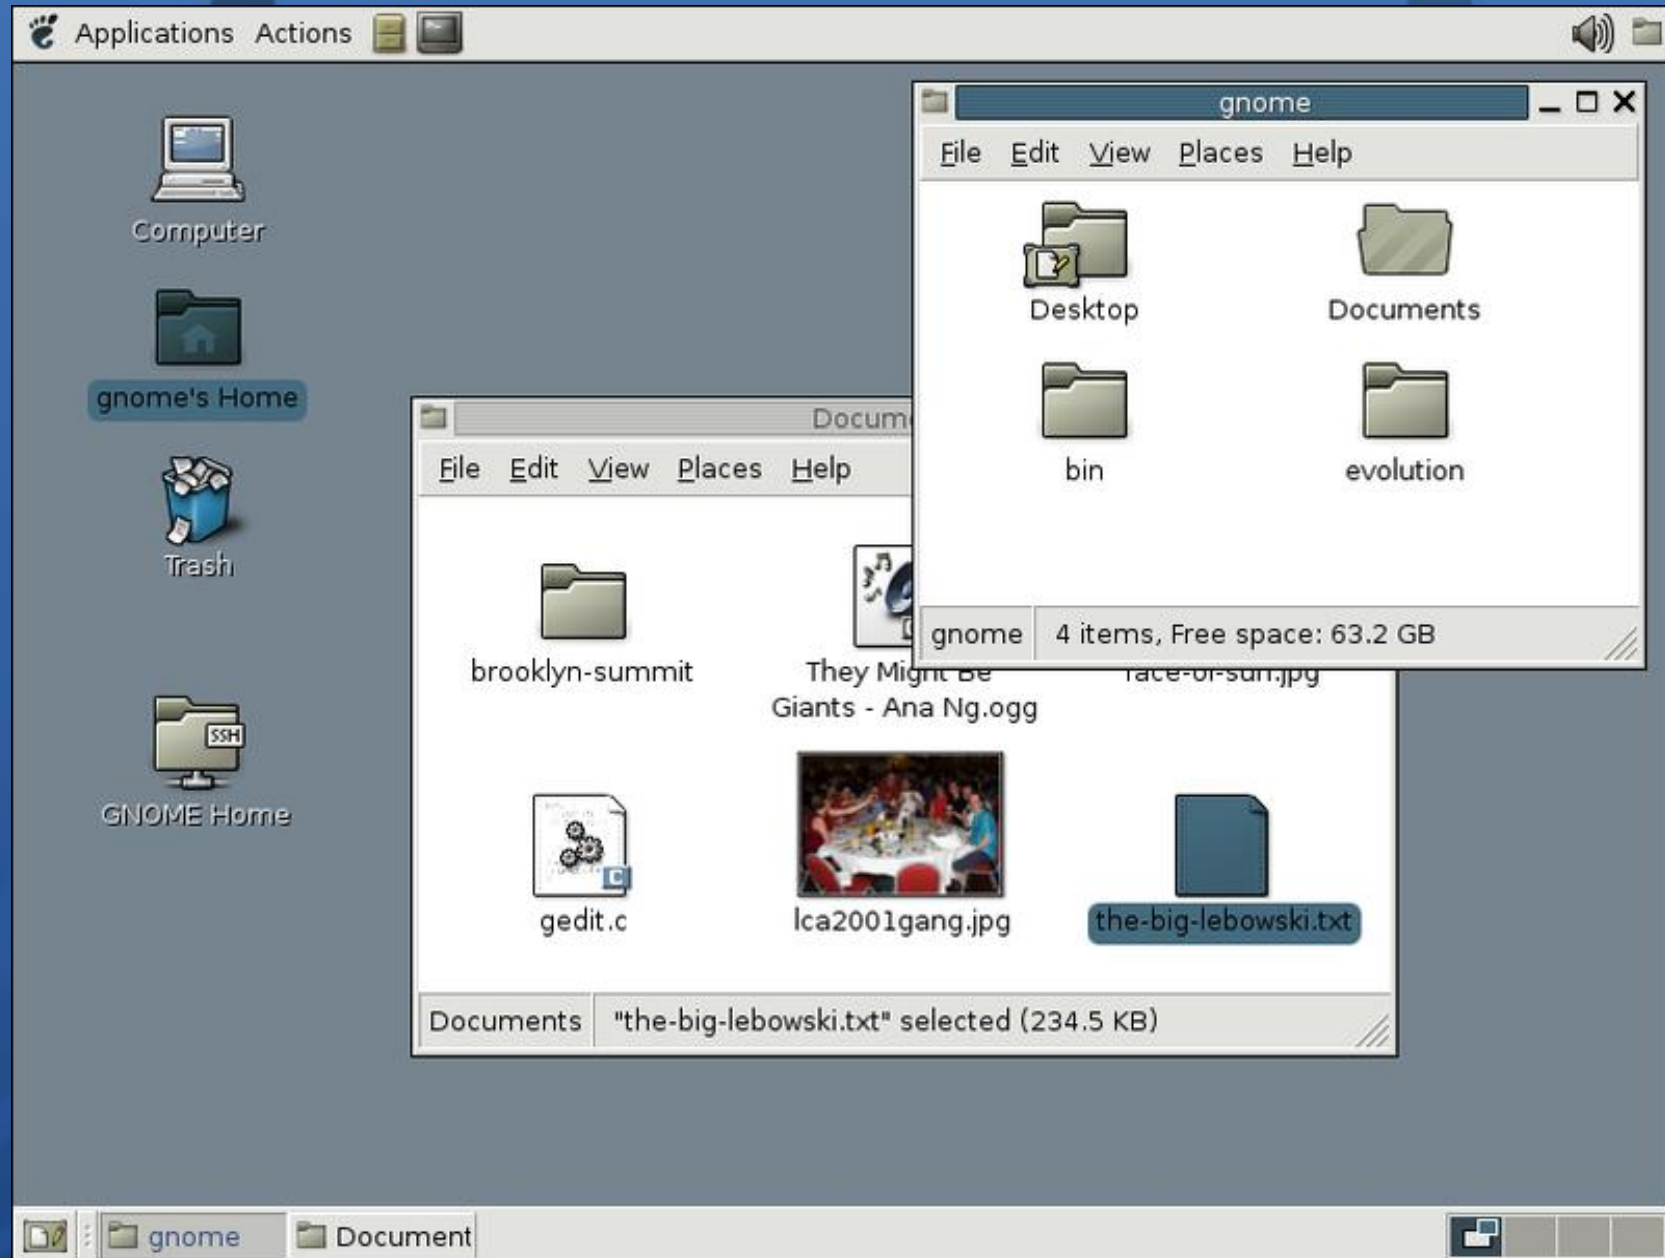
Applications Actions

Computer

gnome's Home

Trash

GNOME Home

gnome

File Edit View Places Help

Desktop

Documents

bin

evolution

gnome | 4 items, Free space: 63.2 GB

Docum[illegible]

File Edit View Places Help

brooklyn-summit

They Might Be Giants - Ana Ng.ogg

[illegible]ace-of-sun.jpg

gedit.c

lca2001gang.jpg

the-big-lebowski.txt

Documents | "the-big-lebowski.txt" selected (234.5 KB)

gnome

Document